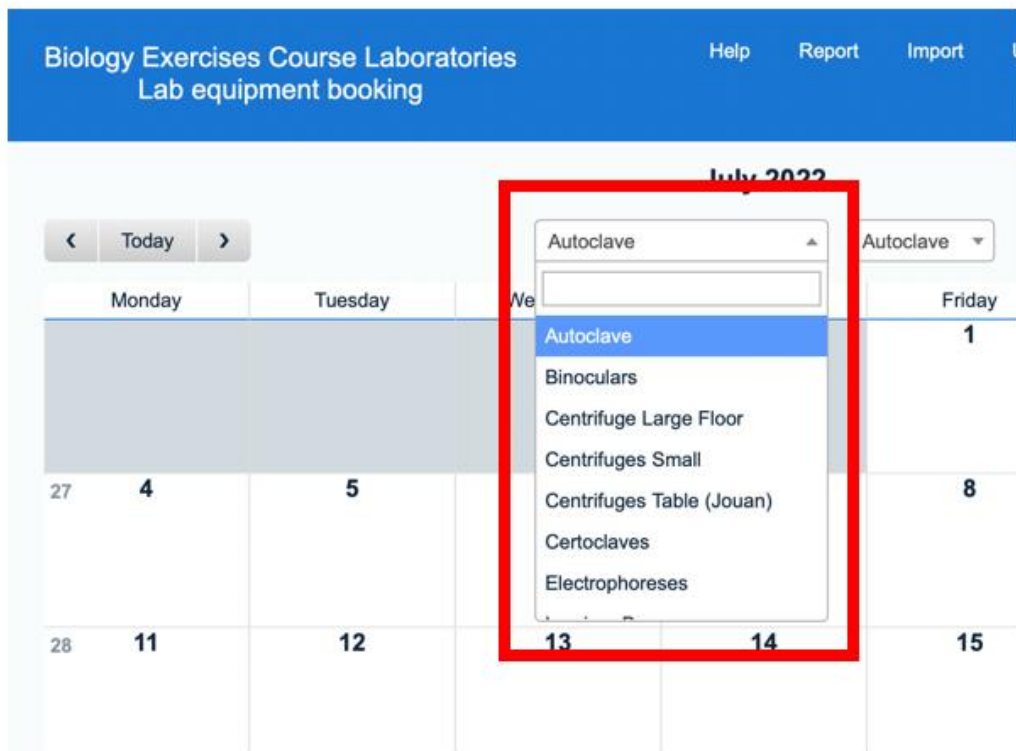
Biology Exercises Course Laboratories
Lab equipment booking

Help Report Import

July 2022

‹ Today ›

Autoclave

Autoclave

| Monday | Tuesday | We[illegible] | | Friday |
|---|---|---|---|---|
| | | | | 1 |
| 27 4 | 5 | | | 8 |
| 28 11 | 12 | 13 | 14 | 15 |

Autoclave
Binoculars
Centrifuge Large Floor
Centrifuges Small
Centrifuges Table (Jouan)
Certoclaves
Electrophoreses
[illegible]